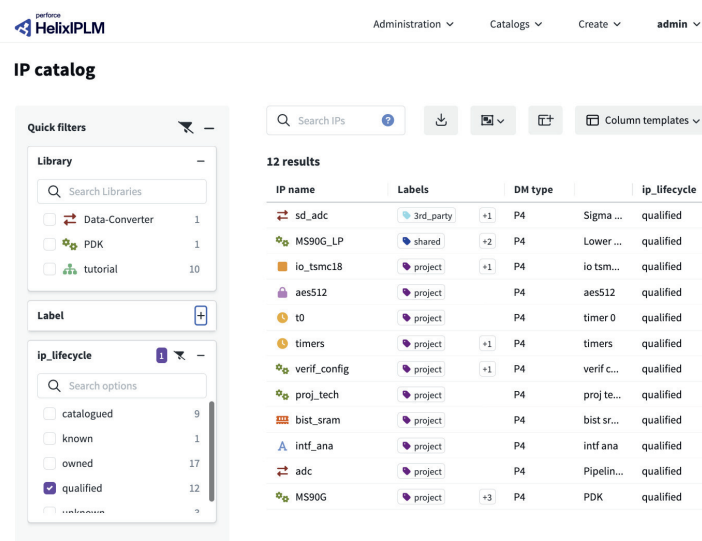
perforce HelixIPLM

Administration Catalogs Create admin

IP catalog

Quick filters

Library

Search Libraries

Data-Converter 1
PDK 1
tutorial 10

Label

ip_lifecycle 1

Search options

catalogued 9
known 1
owned 17
qualified 12
unknown 3

Search IPs

Column templates

12 results

| IP name | Labels | | DM type | | ip_lifecycle |
|---|---|---|---|---|---|
| sd_adc | 3rd_party | +1 | P4 | Sigma ... | qualified |
| MS90G_LP | shared | +2 | P4 | Lower ... | qualified |
| io_tsmc18 | project | +1 | P4 | io tsm... | qualified |
| aes512 | project | | P4 | aes512 | qualified |
| t0 | project | | P4 | timer 0 | qualified |
| timers | project | +1 | P4 | timers | qualified |
| verif_config | project | +1 | P4 | verif c... | qualified |
| proj_tech | project | | P4 | proj te... | qualified |
| bist_sram | project | | P4 | bist sr... | qualified |
| intf_ana | project | | P4 | intf ana | qualified |
| adc | project | | P4 | Pipelin... | qualified |
| MS90G | project | +3 | P4 | PDK | qualified |